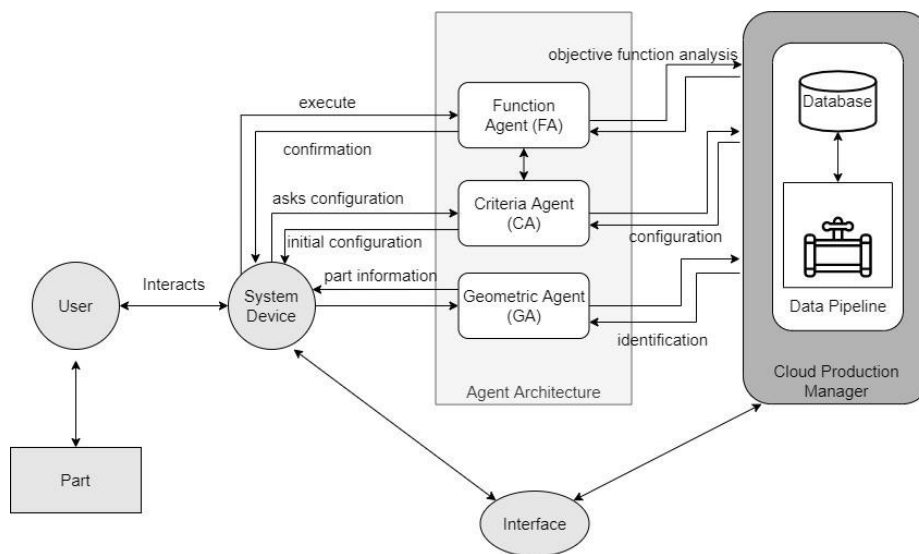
objective function analysis

execute

Function Agent (FA)

confirmation

asks configuration

Criteria Agent (CA)

initial configuration

configuration

Database

Data Pipeline

User

Interacts

System Device

part information

Geometric Agent (GA)

identification

Agent Architecture

Cloud Production Manager

Part

Interface